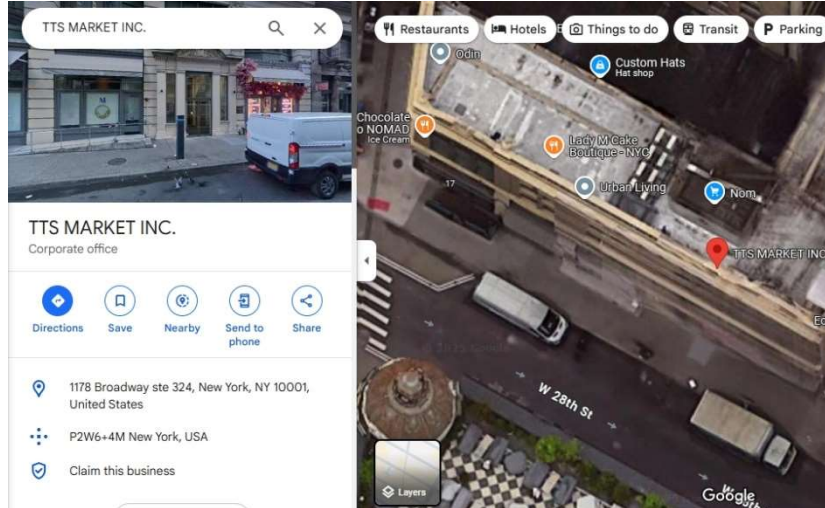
TTS MARKET INC.

TTS MARKET INC.
Corporate office

Directions
Save
Nearby
Send to phone
Share

1178 Broadway ste 324, New York, NY 10001, United States

P2W6+4M New York, USA

Claim this business

Restaurants
Hotels
Things to do
Transit
Parking

Odin
Custom Hats
Hat shop
Chocolate o NOMAD
Ice Cream
Lady M Cake Boutique - NYC
17
Urban Living
Nom
TTS MARKET INC
W 28th St
Layers
Google